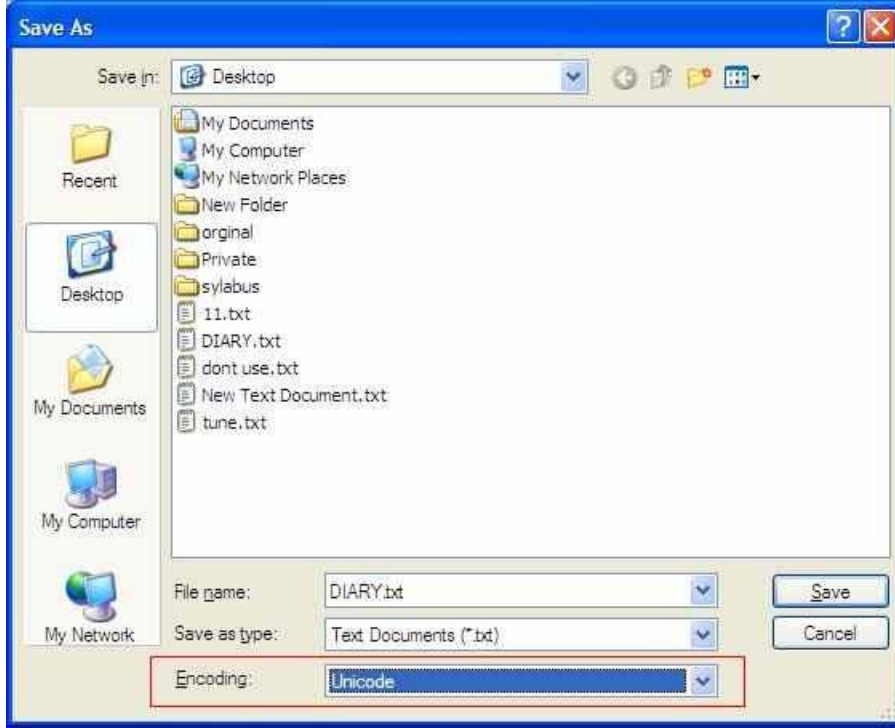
Save As

Save in: Desktop

Recent
Desktop
My Documents
My Computer
My Network

My Documents
My Computer
My Network Places
New Folder
orginal
Private
sylabus
11.txt
DIARY.txt
dont use.txt
New Text Document.txt
tune.txt

File name: DIARY.txt
Save as type: Text Documents (*.txt)
Encoding: Unicode

Save
Cancel